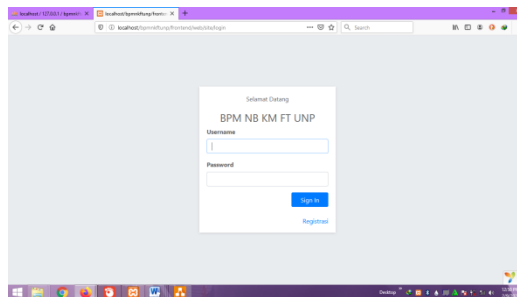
localhost / 127.0.0.1 / bpmnt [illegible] ×
localhost/bpmnbftunp/fronten ×
+

localhost/bpmnbftunp/frontend/web/site/login
Search

Selamat Datang

BPM NB KM FT UNP

Username

Password

Sign In

Registrasi

Desktop